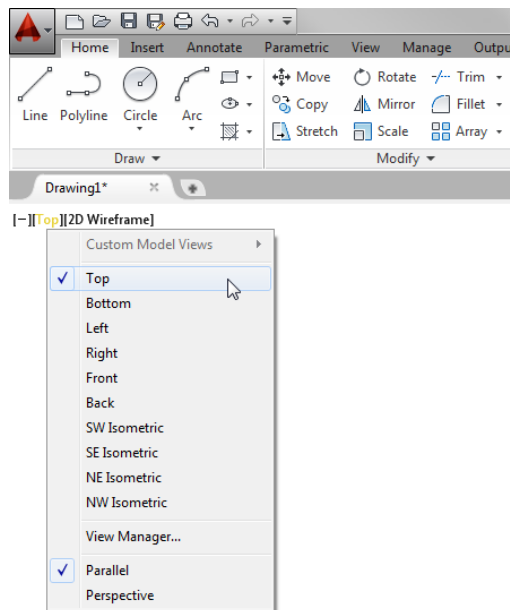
Home Insert Annotate Parametric View Manage Outpu

Line Polyline Circle Arc

Move Rotate Trim
Copy Mirror Fillet
Stretch Scale Array

Draw
Modify

Drawing1*

[−][Top][2D Wireframe]

Custom Model Views
Top
Bottom
Left
Right
Front
Back
SW Isometric
SE Isometric
NE Isometric
NW Isometric
View Manager...
Parallel
Perspective